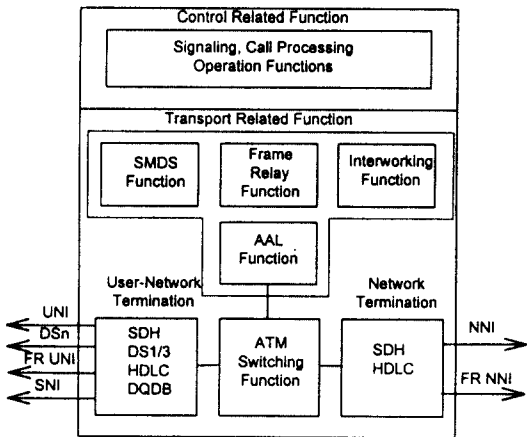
Control Related Function

Signaling, Call Processing
Operation Functions

Transport Related Function

SMDS Function

Frame Relay Function

Interworking Function

AAL Function

User-Network Termination

Network Termination

UNI
DSn
FR UNI
SNI

SDH
DS1/3
HDLC
DQDB

ATM Switching Function

SDH
HDLC

NNI
FR NNI